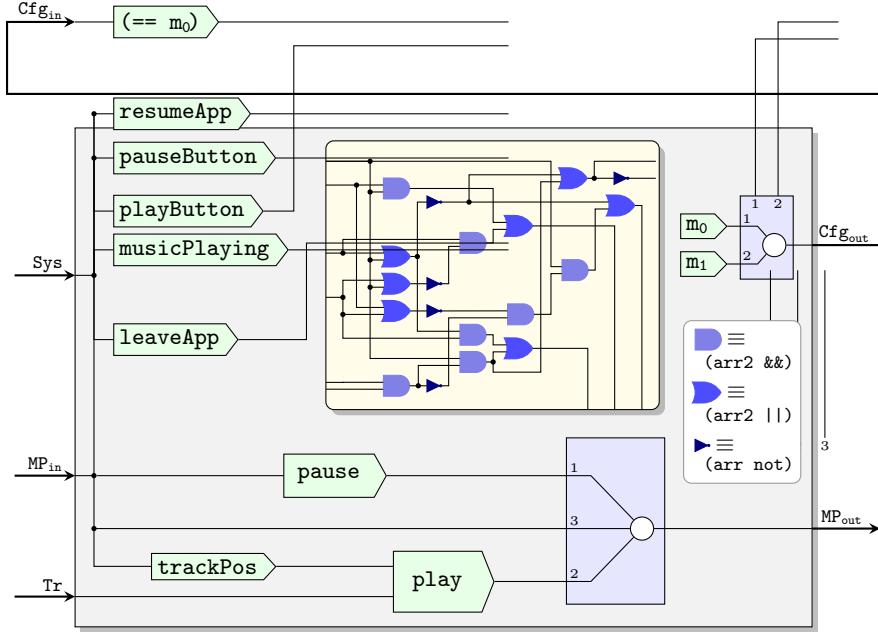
$Cfg_{in}$

(== $m_0$)

resumeApp

pauseButton

playButton

musicPlaying

leaveApp

Sys

1 2

$m_0$

1

$Cfg_{out}$

$m_1$

2

≡ (arr2 &&)

≡ (arr2 ||)

≡ (arr not)

3

$MP_{in}$

pause

1

3

$MP_{out}$

trackPos

play

2

Tr